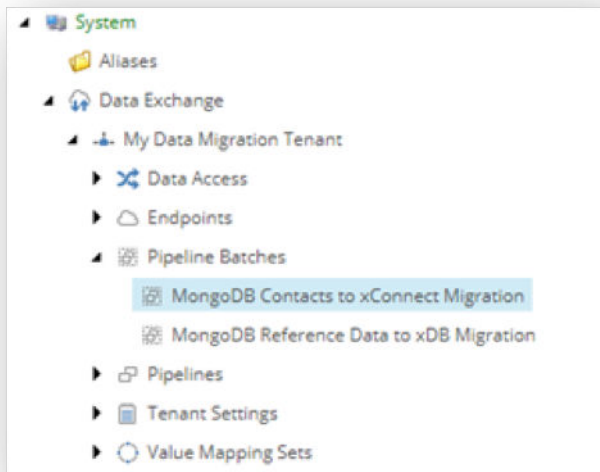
System
Aliases
Data Exchange
My Data Migration Tenant
Data Access
Endpoints
Pipeline Batches
MongoDB Contacts to xConnect Migration
MongoDB Reference Data to xDB Migration
Pipelines
Tenant Settings
Value Mapping Sets